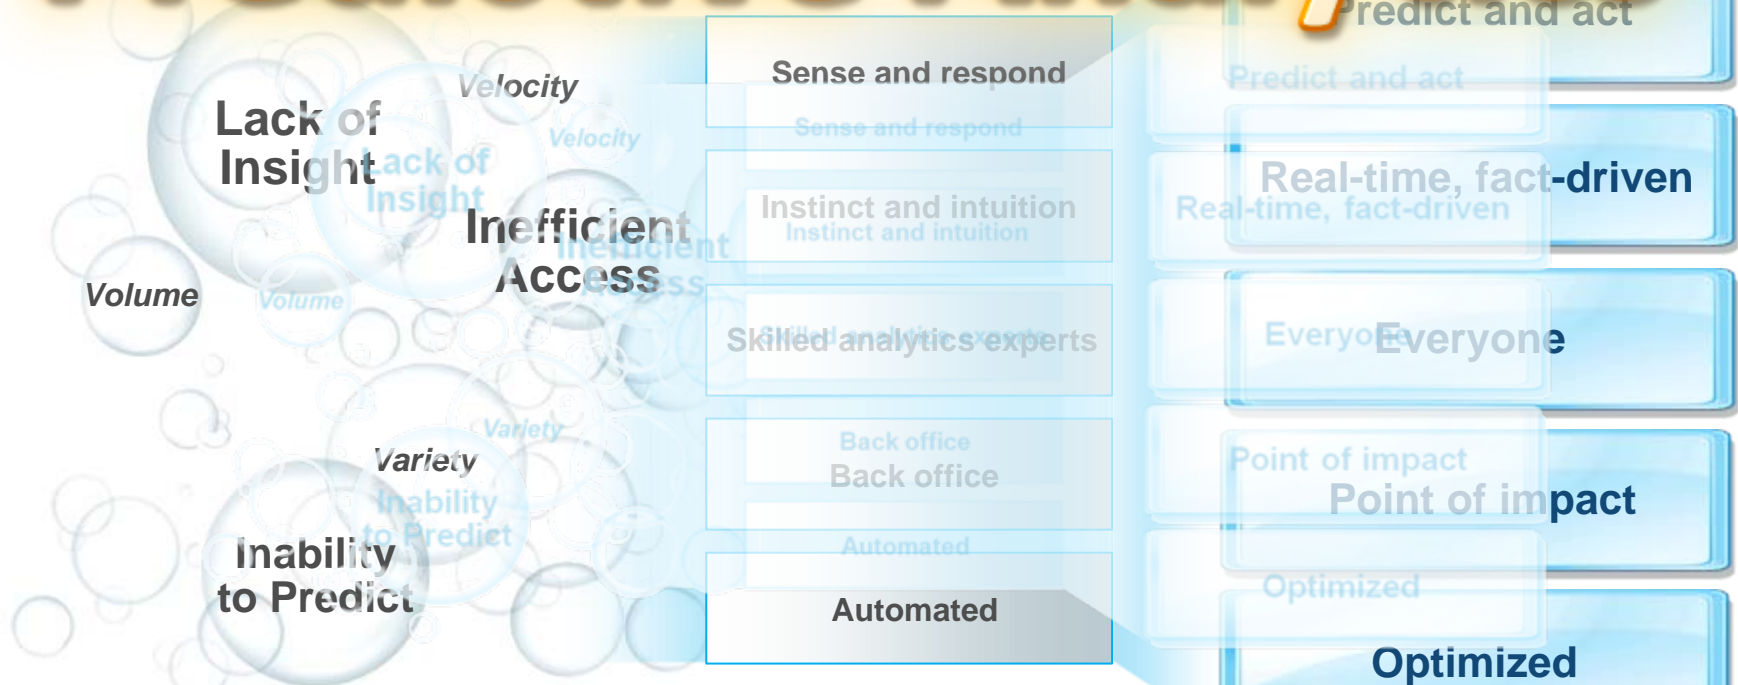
Predict and act

Predict and act

Lack of Insight

Lack of Insight

Velocity

Velocity

Inefficient Access

Inefficient Access

Volume

Volume

Variety

Variety

Inability to Predict

Inability to Predict

Sense and respond

Sense and respond

Instinct and intuition

Instinct and intuition

Skilled analytics experts

Skilled analytics experts

Back office

Back office

Automated

Automated

Real-time, fact-driven

Real-time, fact-driven

Everyone

Everyone

Point of impact

Point of impact

Optimized

Optimized